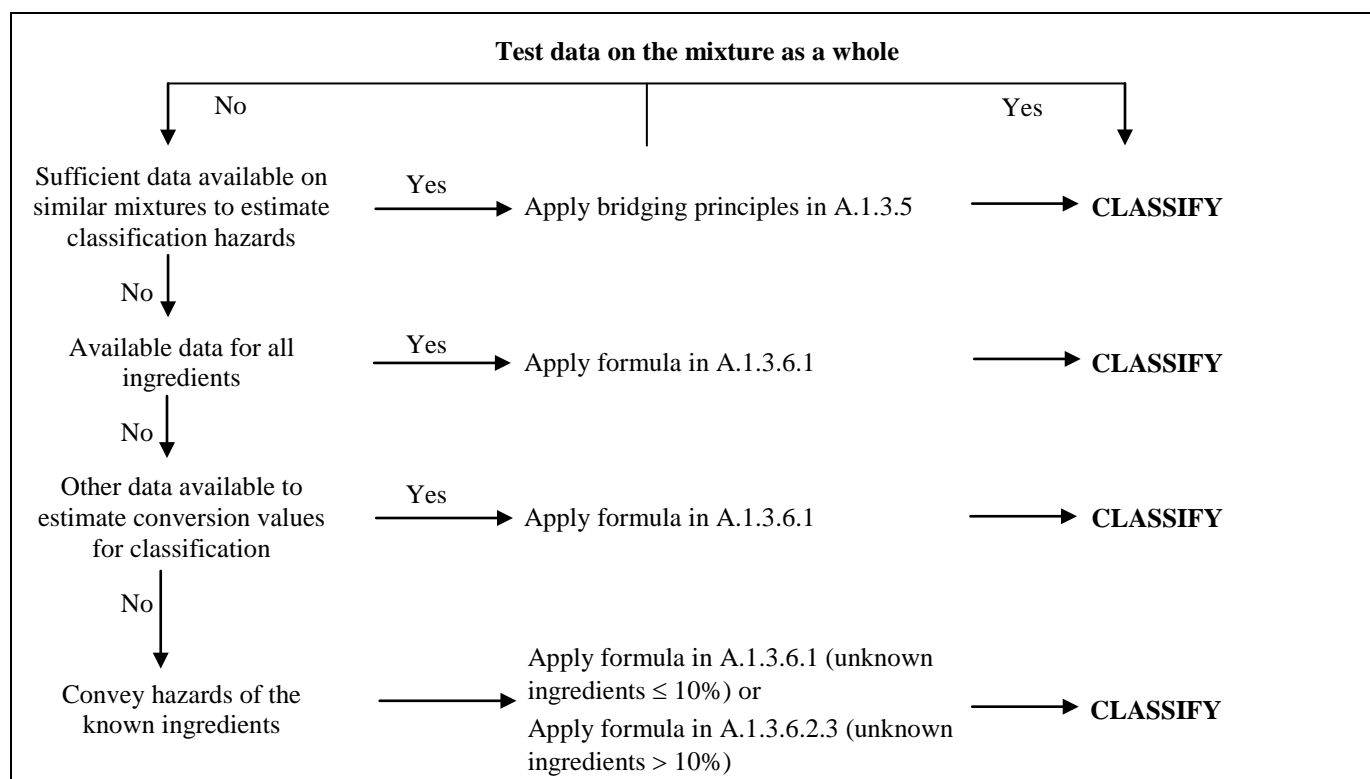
**Test data on the mixture as a whole**

No

Yes

Sufficient data available on similar mixtures to estimate classification hazards

Yes

Apply bridging principles in A.1.3.5

**CLASSIFY**

No

Available data for all ingredients

Yes

Apply formula in A.1.3.6.1

**CLASSIFY**

No

Other data available to estimate conversion values for classification

Yes

Apply formula in A.1.3.6.1

**CLASSIFY**

No

Convey hazards of the known ingredients

Apply formula in A.1.3.6.1 (unknown ingredients $\leq 10\%$) or

Apply formula in A.1.3.6.2.3 (unknown ingredients $> 10\%$)

**CLASSIFY**